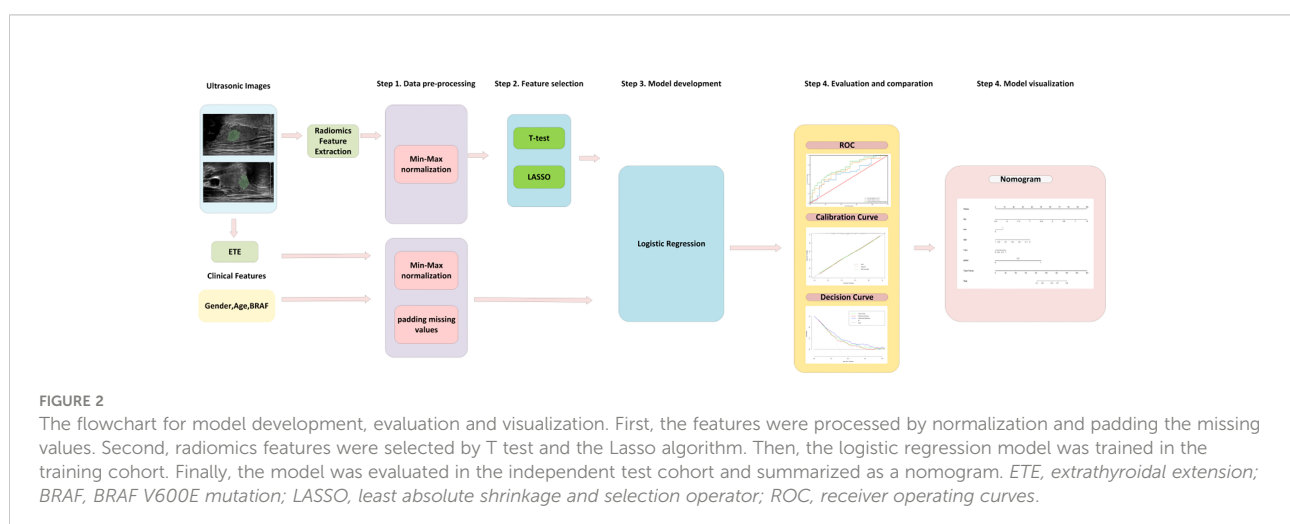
Ultrasonic Images

Step 1. Data pre-processing

Step 2. Feature selection

Step 3. Model development

Step 4. Evaluation and comparation

Step 4. Model visualization

Radiomics Feature Extraction

Min-Max normalization

T-test

LASSO

Logistic Regression

ROC

Calibration Curve

Decision Curve

Nomogram

ETE

Clinical Features

Gender,Age,BRAF

Min-Max normalization

padding missing values

FIGURE 2

The flowchart for model development, evaluation and visualization. First, the features were processed by normalization and padding the missing values. Second, radiomics features were selected by T test and the Lasso algorithm. Then, the logistic regression model was trained in the training cohort. Finally, the model was evaluated in the independent test cohort and summarized as a nomogram. ETE, extrathyroidal extension; BRAF, BRAF V600E mutation; LASSO, least absolute shrinkage and selection operator; ROC, receiver operating curves.